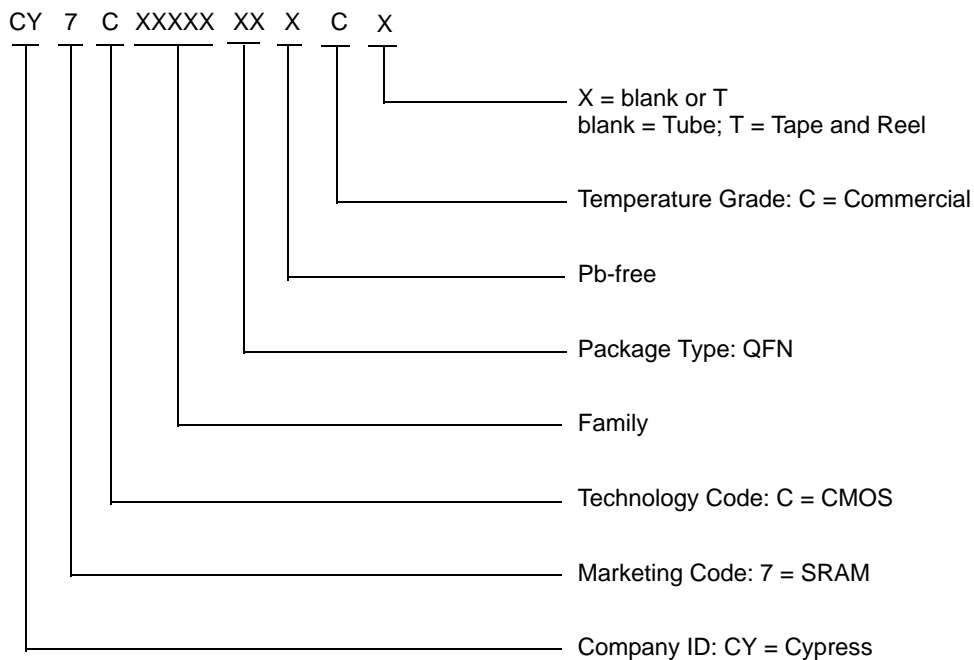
CY 7 C XXXXX XX X C X

X = blank or T
blank = Tube; T = Tape and Reel

Temperature Grade: C = Commercial

Pb-free

Package Type: QFN

Family

Technology Code: C = CMOS

Marketing Code: 7 = SRAM

Company ID: CY = Cypress